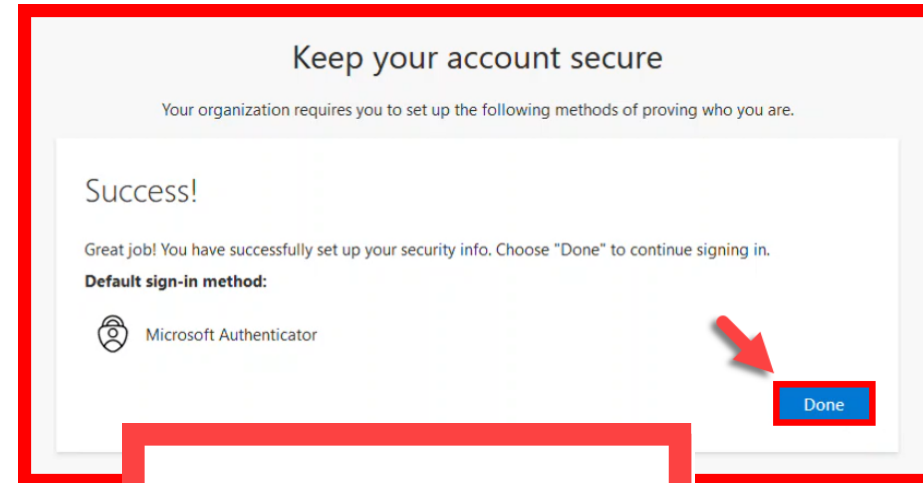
Keep your account secure

Your organization requires you to set up the following methods of proving who you are.

Success!

Great job! You have successfully set up your security info. Choose "Done" to continue signing in.

Default sign-in method:

Microsoft Authenticator

Done